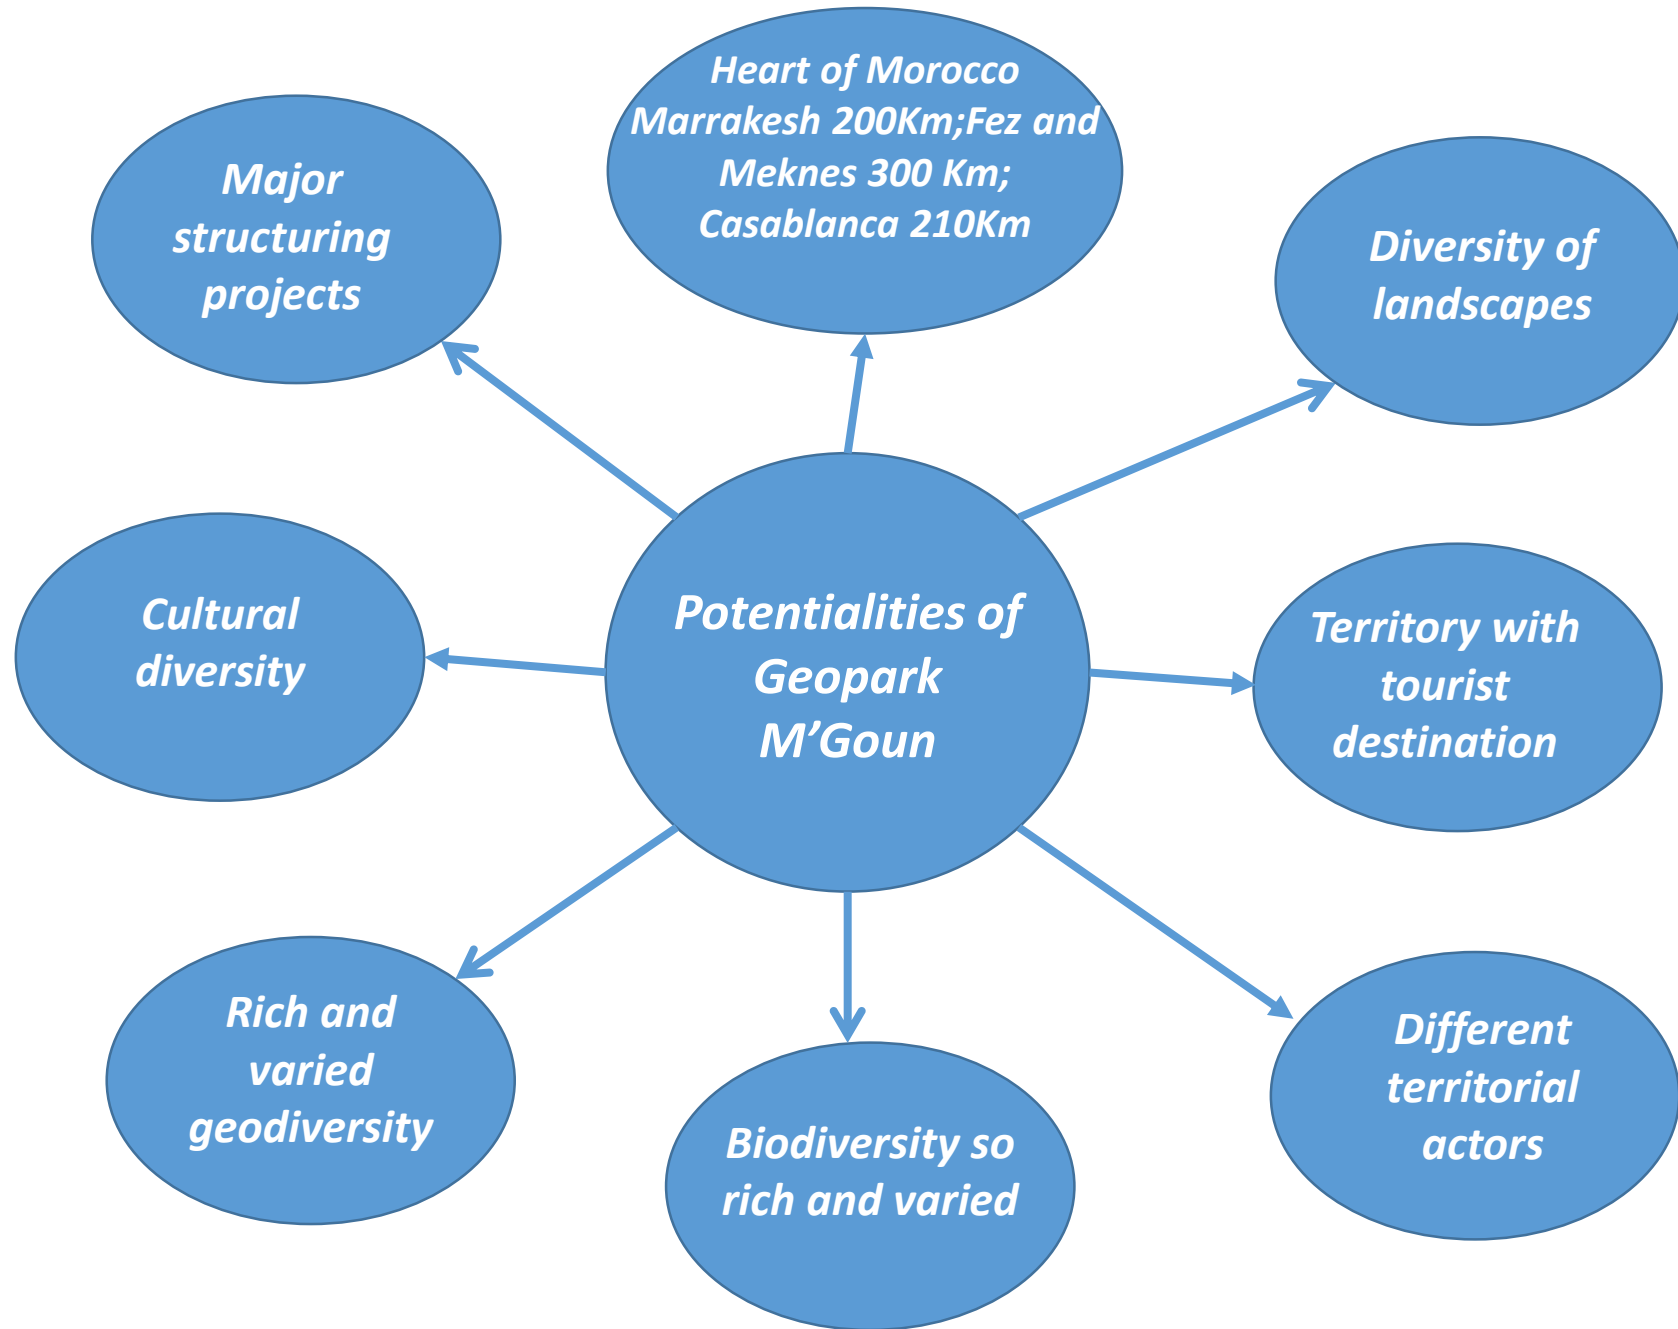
Heart of Morocco Marrakesh 200Km;Fez and Meknes 300 Km; Casablanca 210Km

Major structuring projects

Diversity of landscapes

Cultural diversity

Potentialities of Geopark M’Goun

Territory with tourist destination

Rich and varied geodiversity

Biodiversity so rich and varied

Different territorial actors